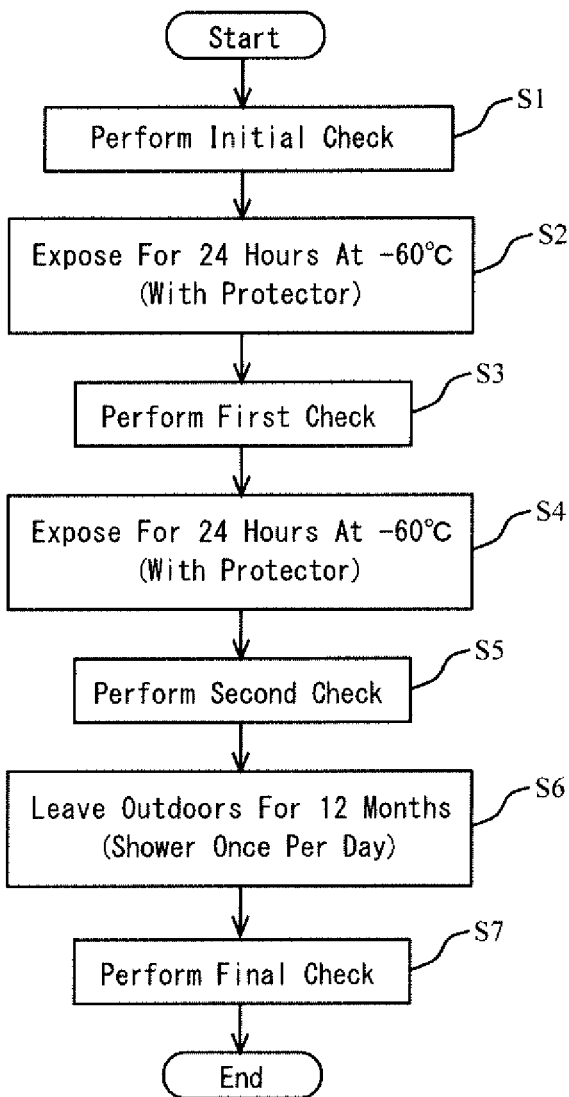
Start

Perform Initial Check

S1

Expose For 24 Hours At -60°C (With Protector)

S2

Perform First Check

S3

Expose For 24 Hours At -60°C (With Protector)

S4

Perform Second Check

S5

Leave Outdoors For 12 Months (Shower Once Per Day)

S6

Perform Final Check

S7

End